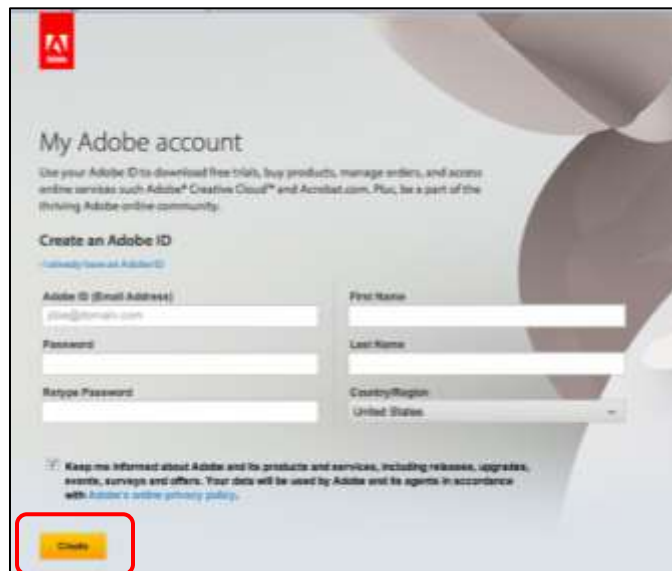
Adobe

My Adobe account

Use your Adobe ID to download free trials, buy products, manage orders, and access online services such Adobe® Creative Cloud™ and Acrobat.com. Plus, be a part of the thriving Adobe online community.

Create an Adobe ID

I already have an Adobe ID

Adobe ID (Email Address)

jdoe@domain.com

First Name

Password

Last Name

Retype Password

Country/Region

United States

Keep me informed about Adobe and its products and services, including releases, upgrades, events, surveys and offers. Your data will be used by Adobe and its agents in accordance with Adobe's online privacy policy.

Create